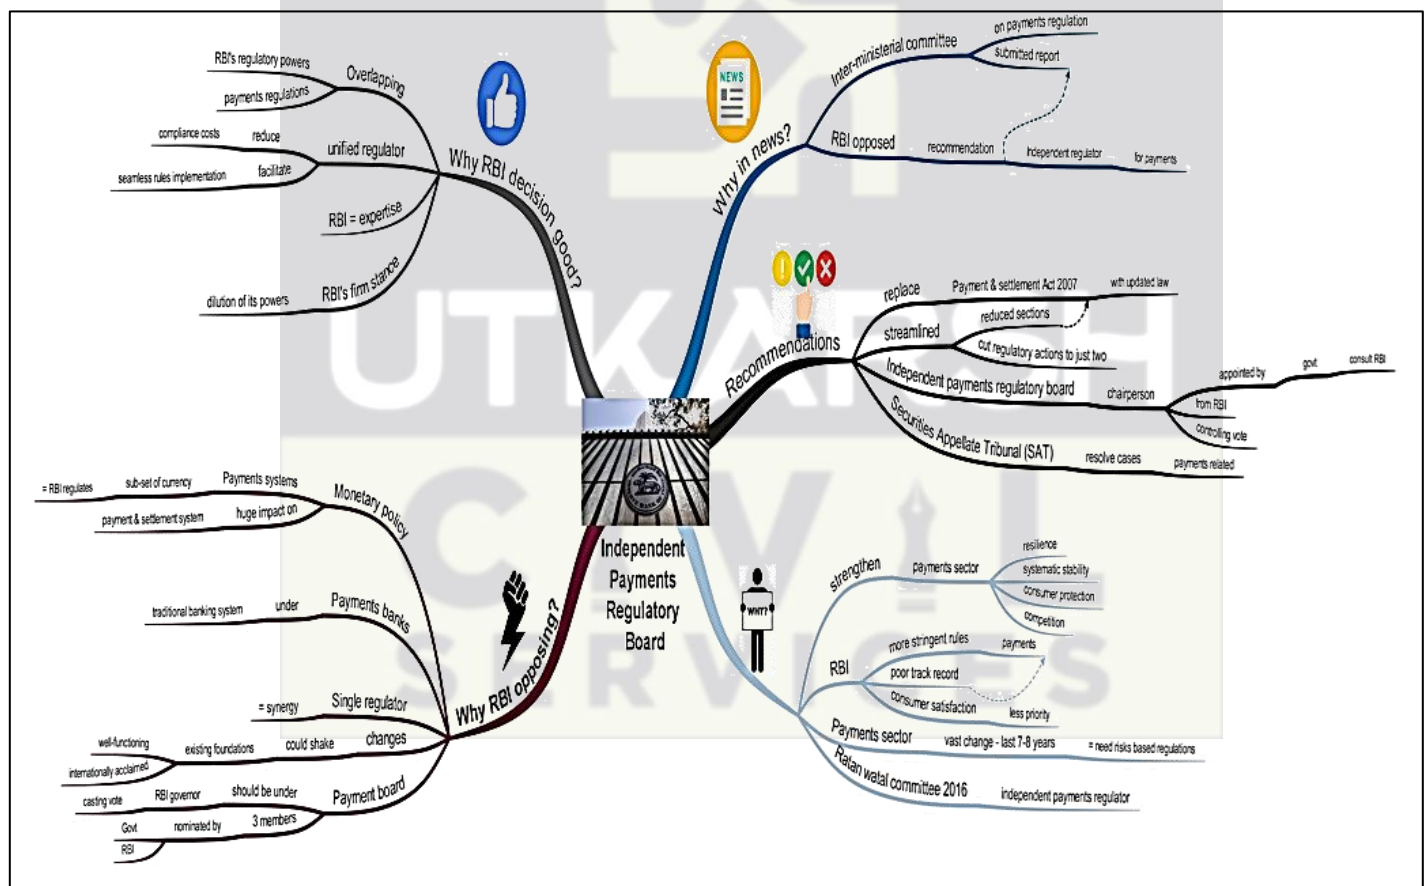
Independent Payments Regulatory Board

Why RBI decision good?
Overlapping
RBI's regulatory powers
payments regulations
unified regulator
reduce
compliance costs
facilitate
seamless rules implementation
RBI = expertise
RBI's firm stance
dilution of its powers

Why in news?
Inter-ministerial committee
on payments regulation
submitted report
RBI opposed
recommendation
Independent regulator
for payments

Recommendations
replace
Payment & settlement Act 2007
with updated law
streamlined
reduced sections
cut regulatory actions to just two
Independent payments regulatory board
chairperson
appointed by
govt
consult RBI
from RBI
controlling vote
Securities Appellate Tribunal (SAT)
resolve cases
payments related

Why RBI opposing?
Monetary policy
Payments systems
sub-set of currency
= RBI regulates
huge impact on
payment & settlement system
Payments banks
under
traditional banking system
Single regulator
= synergy
changes
could shake
existing foundations
well-functioning
internationally acclaimed
Payment board
should be under
RBI governor
casting vote
3 members
nominated by
Govt
RBI

WHY?
strengthen
payments sector
resilience
systematic stability
consumer protection
competition
RBI
more stringent rules
payments
poor track record
consumer satisfaction
less priority
Payments sector
vast change - last 7-8 years
= need risks based regulations
Ratan watal committee 2016
independent payments regulator

UTKARSH CIVIL SERVICES